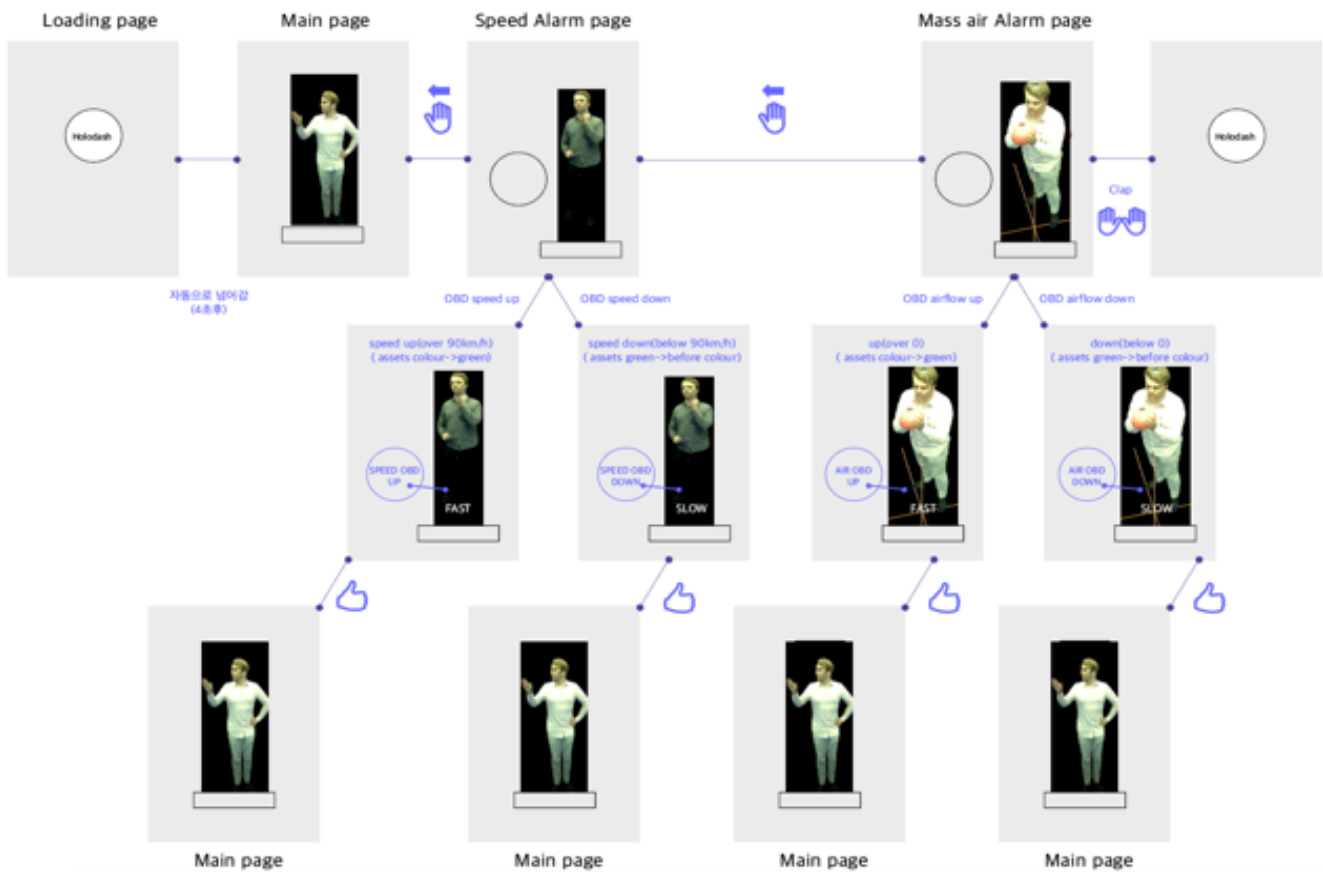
Loading page

Holodash

Main page

Speed Alarm page

Mass air Alarm page

Holodash

Clap

자동으로 넘어감
(4초후)

OBD speed up

OBD speed down

OBD airflow up

OBD airflow down

speed up(over 90km/h)
( assets colour->green)

SPEED OBD UP

FAST

speed down(below 90km/h)
( assets green->before colour)

SPEED OBD DOWN

SLOW

up(over 0)
( assets colour->green)

AIR OBD UP

FAST

down(below 0)
( assets green->before colour)

AIR OBD DOWN

SLOW

Main page

Main page

Main page

Main page